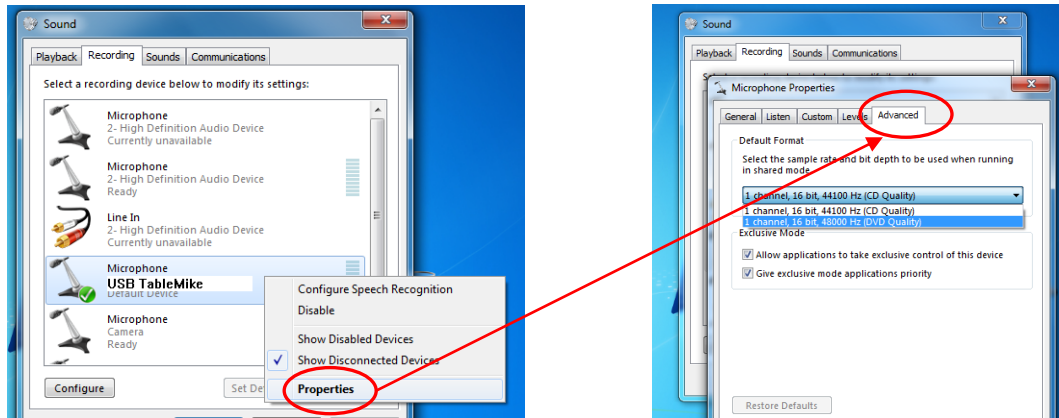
Sound

Playback Recording Sounds Communications

Select a recording device below to modify its settings:

Microphone
2- High Definition Audio Device
Currently unavailable

Microphone
2- High Definition Audio Device
Ready

Line In
2- High Definition Audio Device
Currently unavailable

Microphone
USB TableMike
Default Device

Microphone
Camera
Ready

Configure Set De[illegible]

Configure Speech Recognition
Disable
Show Disabled Devices
✓ Show Disconnected Devices
Properties

Sound

Playback Recording Sounds Communications

Microphone Properties

General Listen Custom Levels Advanced

Default Format
Select the sample rate and bit depth to be used when running in shared mode.
1 channel, 16 bit, 44100 Hz (CD Quality)
1 channel, 16 bit, 44100 Hz (CD Quality)
1 channel, 16 bit, 48000 Hz (DVD Quality)

Exclusive Mode
Allow applications to take exclusive control of this device
Give exclusive mode applications priority

Restore Defaults